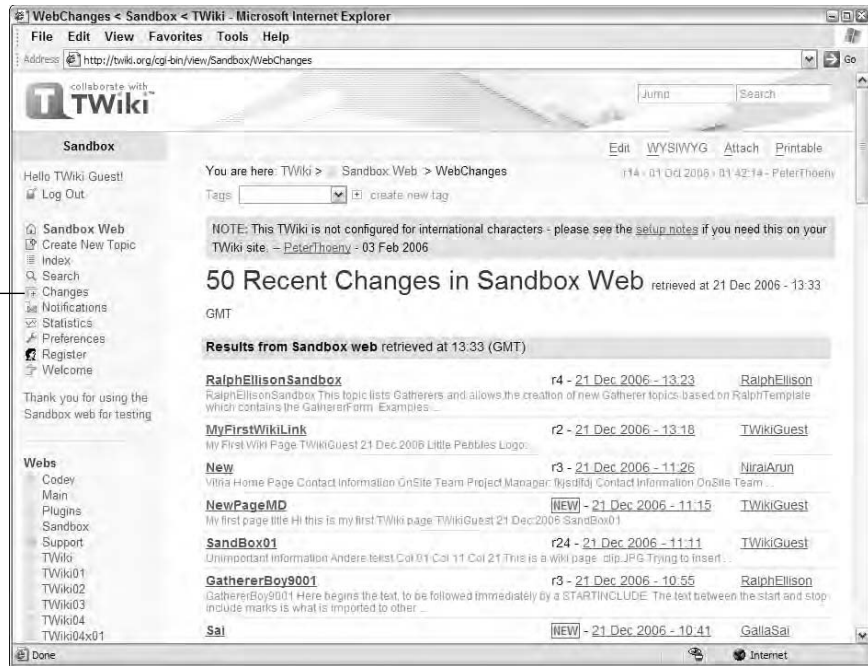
WebChanges < Sandbox < TWiki - Microsoft Internet Explorer

File Edit View Favorites Tools Help

Address http://twiki.org/cgi-bin/view/Sandbox/WebChanges Go

collaborate with TWiki

Jump Search

Sandbox

Edit WYSIWYG Attach Printable

Hello TWiki Guest!
Log Out

You are here: TWiki > Sandbox Web > WebChanges r14 - 01 Oct 2006 - 01:42:14 - PeterThoeny

Tags create new tag

Sandbox Web
Create New Topic
Index
Search
Changes
Notifications
Statistics
Preferences
Register
Welcome

Thank you for using the Sandbox web for testing

NOTE: This TWiki is not configured for international characters - please see the setup notes if you need this on your TWiki site. -- PeterThoeny - 03 Feb 2006

50 Recent Changes in Sandbox Web retrieved at 21 Dec 2006 - 13:33 GMT

Results from Sandbox web retrieved at 13:33 (GMT)

RalphEllisonSandbox r4 - 21 Dec 2006 - 13:23 RalphEllison
RalphEllisonSandbox This topic lists Gatherers and allows the creation of new Gatherer topics based on RalphTemplate which contains the GathererForm. Examples ...

MyFirstWikiLink r2 - 21 Dec 2006 - 13:18 TWikiGuest
My First Wiki Page TWikiGuest 21 Dec 2006 Little Pebbles Logo:

New r3 - 21 Dec 2006 - 11:26 NiraiArun
Vitria Home Page Contact Information OnSite Team Project Manager: lkjsdlfdj Contact Information OnSite Team ...

NewPageMD NEW - 21 Dec 2006 - 11:15 TWikiGuest
My first page title Hi this is my first TWiki page TWikiGuest 21 Dec 2006 SandBox01

SandBox01 r24 - 21 Dec 2006 - 11:11 TWikiGuest
Unimportant information Andere tekst Col 01 Col 11 Col 21 This is a wiki page. clip.JPG Trying to insert ...

GathererBoy9001 r3 - 21 Dec 2006 - 10:55 RalphEllison
GathererBoy9001 Here begins the text, to be followed immediately by a STARTINCLUDE. The text between the start and stop include marks is what is imported to other ...

Sai NEW - 21 Dec 2006 - 10:41 GallaSai

Webs
Codey
Main
Plugins
Sandbox
Support
TWiki
TWiki01
TWiki02
TWiki03
TWiki04
TWiki04x01

Done Internet